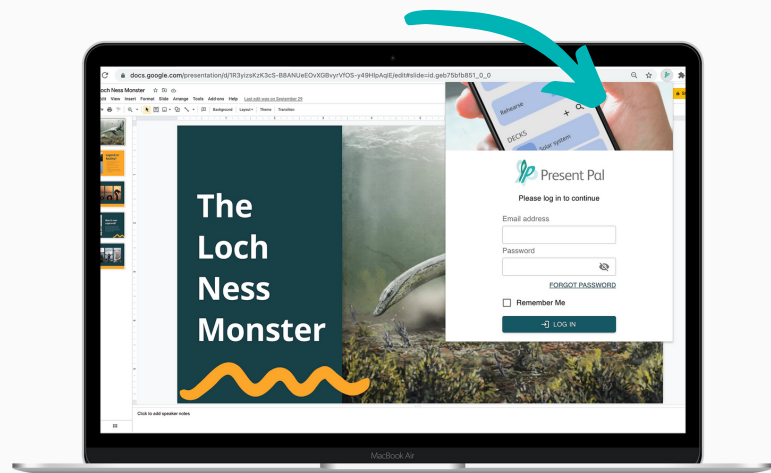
docs.google.com/presentation/d/1R3yizsKzK3cS-B8ANUeEOvXGBvyrVfOS-y49HlpAqIE/edit#slide=id.geb75bfb851_0_0

Loch Ness Monster

File View Insert Format Slide Arrange Tools Add-ons Help Last edit was on September 25

Background Layout Theme Transition

The Loch Ness Monster

Click to add speaker notes

Rehearse

DECKS

Solar system

Present Pal

Please log in to continue

Email address

Password

FORGOT PASSWORD

Remember Me

LOG IN

MacBook Air